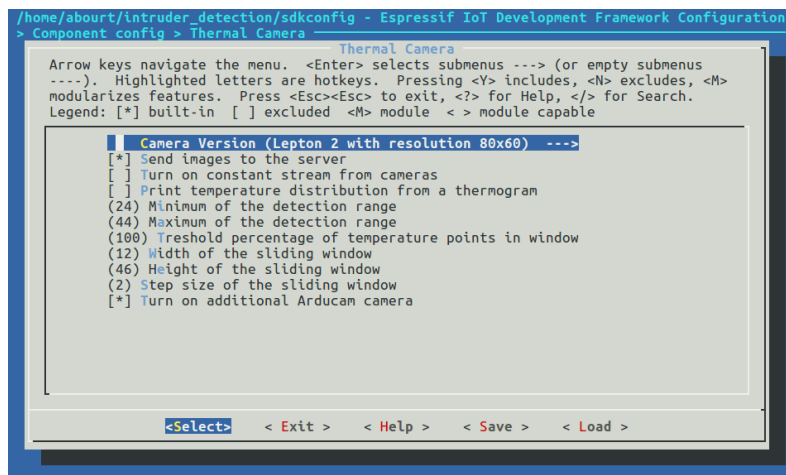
/home/abourt/intruder_detection/sdkconfig - Espressif IoT Development Framework Configuration
> Component config > Thermal Camera

Thermal Camera

Arrow keys navigate the menu. <Enter> selects submenus ---> (or empty submenus ----). Highlighted letters are hotkeys. Pressing <Y> includes, <N> excludes, <M> modularizes features. Press <Esc><Esc> to exit, <?> for Help, </> for Search. Legend: [*] built-in [ ] excluded <M> module < > module capable

Camera Version (Lepton 2 with resolution 80x60) --->
[*] Send images to the server
[ ] Turn on constant stream from cameras
[ ] Print temperature distribution from a thermogram
(24) Minimum of the detection range
(44) Maximum of the detection range
(100) Treshold percentage of temperature points in window
(12) Width of the sliding window
(46) Height of the sliding window
(2) Step size of the sliding window
[*] Turn on additional Arducam camera

<Select> < Exit > < Help > < Save > < Load >